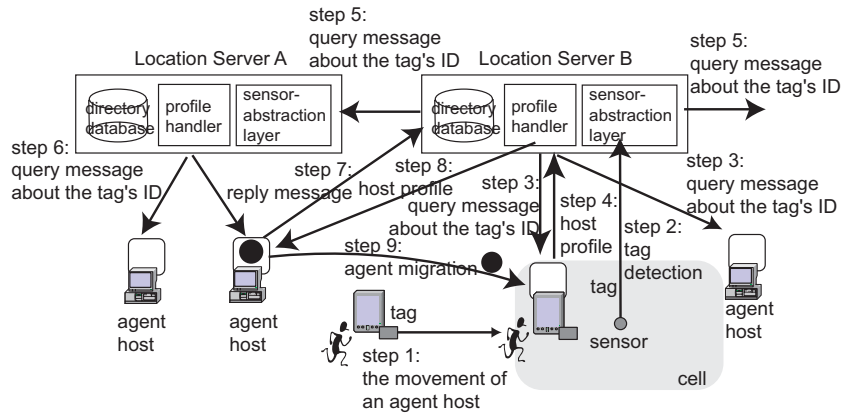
step 5:
query message
about the tag's ID

Location Server A

directory database

profile handler

sensor-abstraction layer

Location Server B

directory database

profile handler

sensor-abstraction layer

step 5:
query message
about the tag's ID

step 6:
query message
about the tag's ID

step 7:
reply message

step 8:
host profile

step 3:
query message
about the tag's ID

step 4:
host profile

step 2:
tag detection

step 3:
query message
about the tag's ID

step 9:
agent migration

agent host

agent host

tag

tag

agent host

step 1:
the movement of
an agent host

sensor

cell